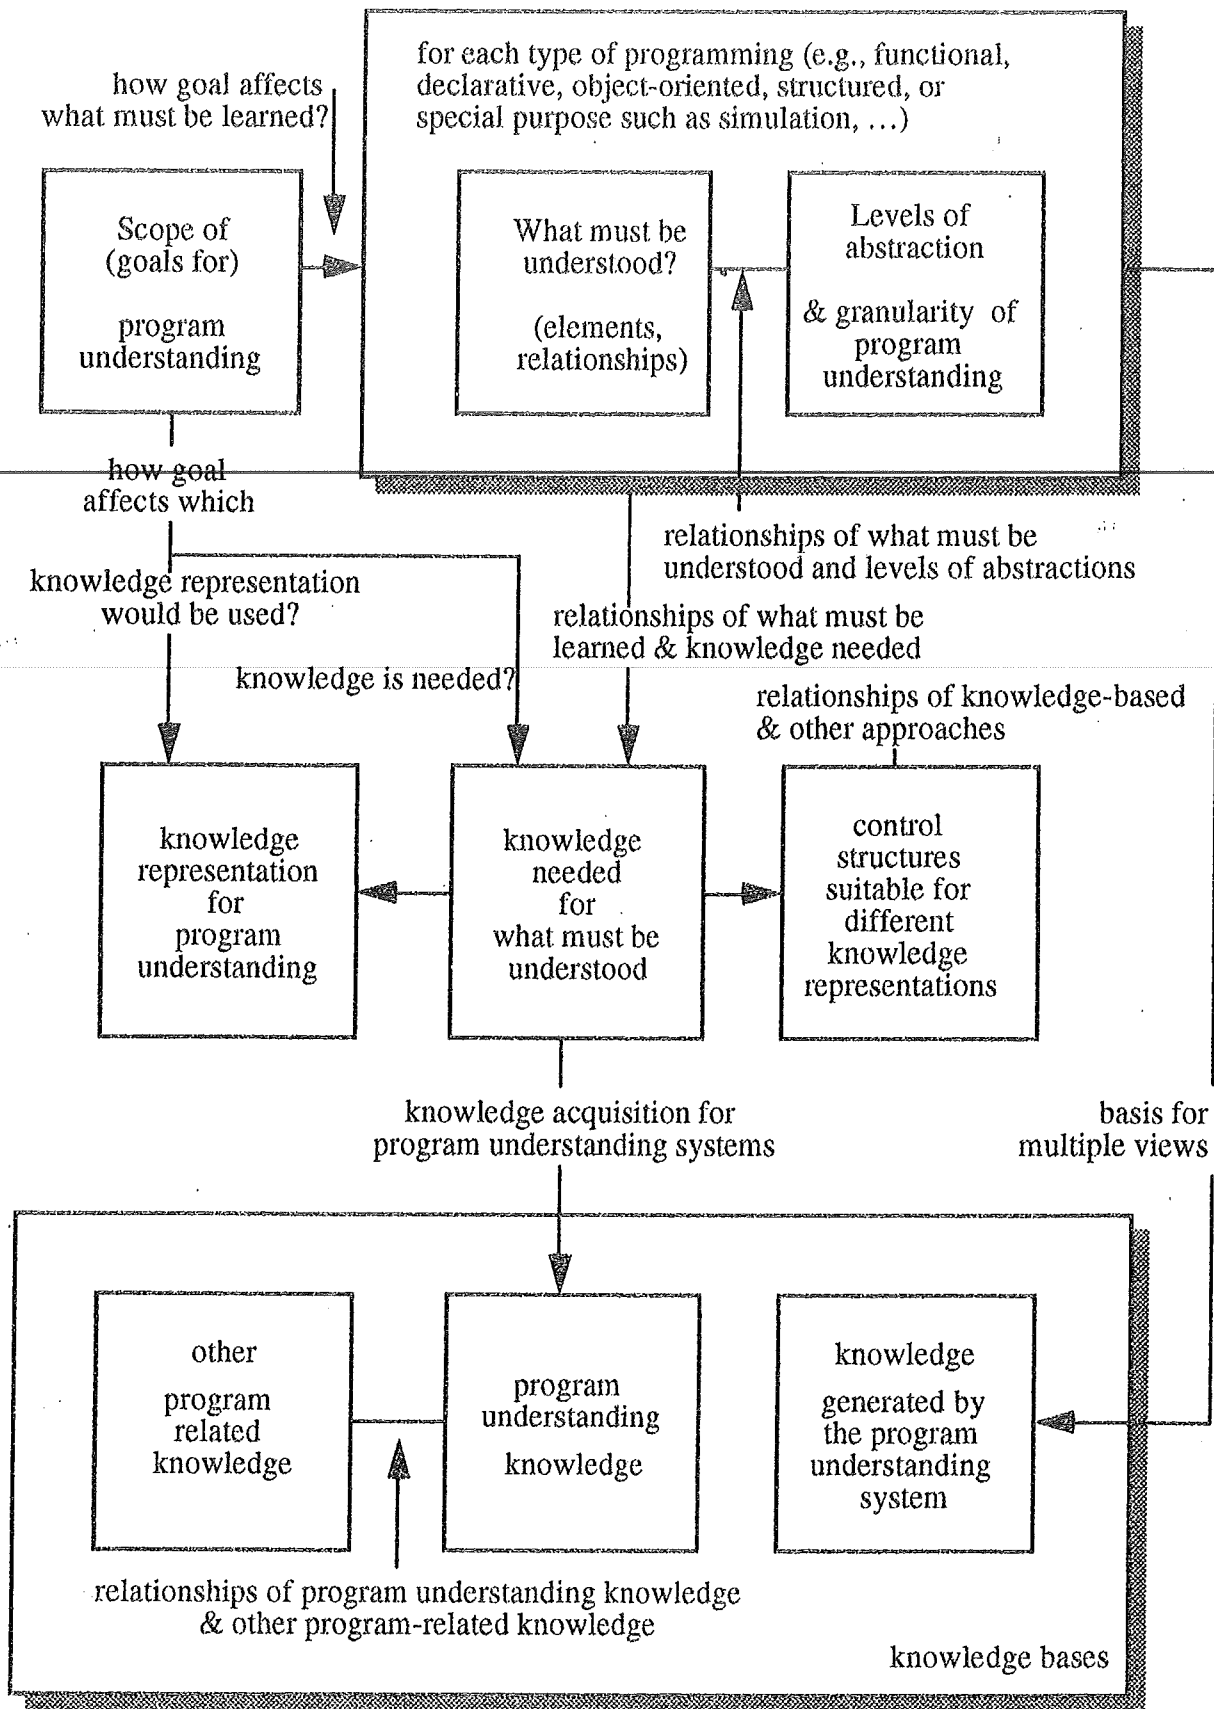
how goal affects what must be learned?

for each type of programming (e.g., functional, declarative, object-oriented, structured, or special purpose such as simulation, ...)

Scope of (goals for)

program understanding

What must be understood?

(elements, relationships)

Levels of abstraction

& granularity of program understanding

how goal affects which

knowledge representation would be used?

knowledge is needed?

relationships of what must be understood and levels of abstractions

relationships of what must be learned & knowledge needed

relationships of knowledge-based & other approaches

knowledge representation for program understanding

knowledge needed for what must be understood

control structures suitable for different knowledge representations

knowledge acquisition for program understanding systems

basis for multiple views

other

program related knowledge

program understanding

knowledge

knowledge

generated by the program understanding system

relationships of program understanding knowledge & other program-related knowledge

knowledge bases